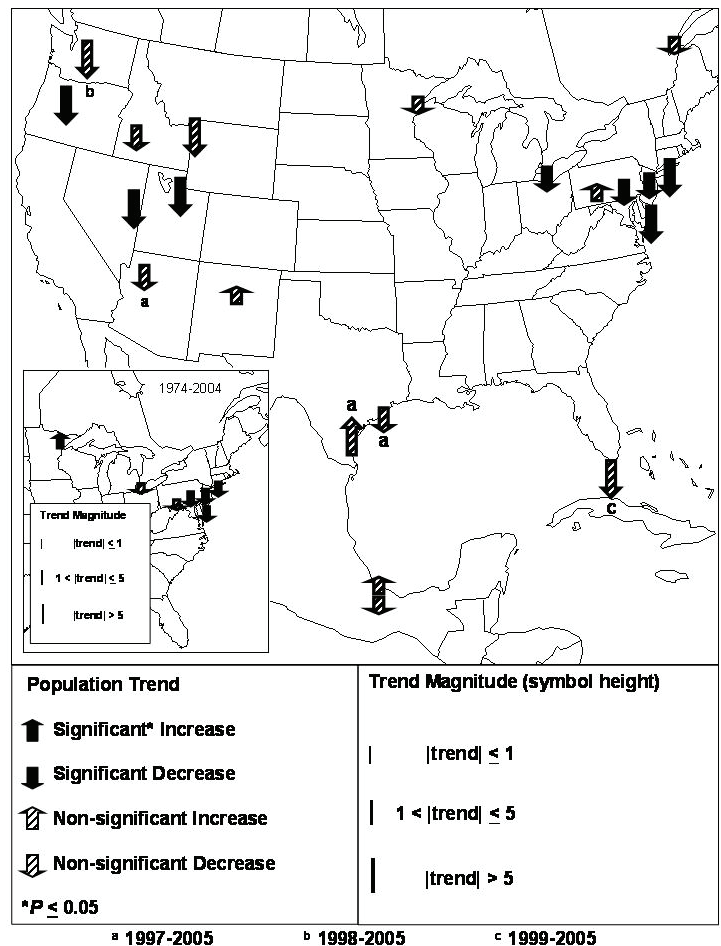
b

a

1974-2004

a

a

c

Trend Magnitude

|trend| $\leq$ 1

1 < |trend| $\leq$ 5

|trend| > 5

Population Trend

Significant* Increase

Significant Decrease

Non-significant Increase

Non-significant Decrease

*$P \leq 0.05$

Trend Magnitude (symbol height)

|trend| $\leq$ 1

1 < |trend| $\leq$ 5

|trend| > 5

a 1997-2005 b 1998-2005 c 1999-2005